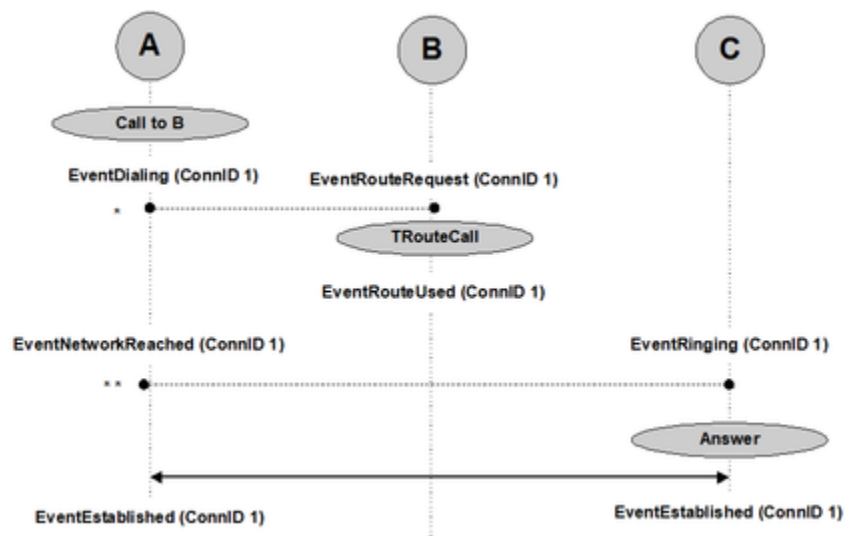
A

B

C

Call to B

EventDialing (ConnID 1)

EventRouteRequest (ConnID 1)

*

TRouteCall

EventRouteUsed (ConnID 1)

EventNetworkReached (ConnID 1)

EventRinging (ConnID 1)

* *

Answer

EventEstablished (ConnID 1)

EventEstablished (ConnID 1)